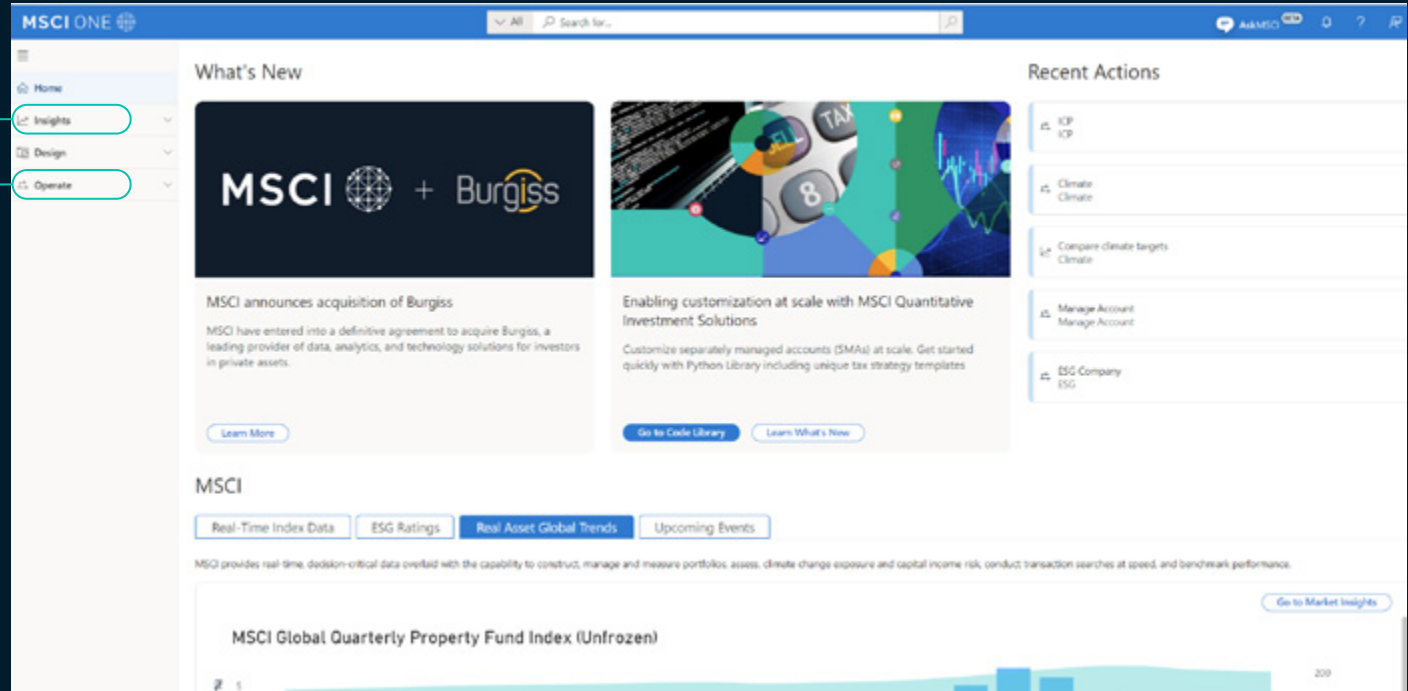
MSCI ONE

All
Search for...

AskMSCI NEW

Home
Insights
Design
Operate

What's New

MSCI + Burgiss

MSCI announces acquisition of Burgiss

MSCI have entered into a definitive agreement to acquire Burgiss, a leading provider of data, analytics, and technology solutions for investors in private assets.

Learn More

SELL TAX 8

Enabling customization at scale with MSCI Quantitative Investment Solutions

Customize separately managed accounts (SMAs) at scale. Get started quickly with Python Library including unique tax strategy templates

Go to Code Library
Learn What's New

Recent Actions

ICP
ICP

Climate
Climate

Compare climate targets
Climate

Manage Account
Manage Account

ESG Company
ESG

MSCI

Real-Time Index Data
ESG Ratings
Real Asset Global Trends
Upcoming Events

MSCI provides real-time, decision-critical data overlaid with the capability to construct, manage and measure portfolios, assess, climate change exposure and capital income risk, conduct transaction searches at speed, and benchmark performance.

Go to Market Insights

MSCI Global Quarterly Property Fund Index (Unfrozen)

200